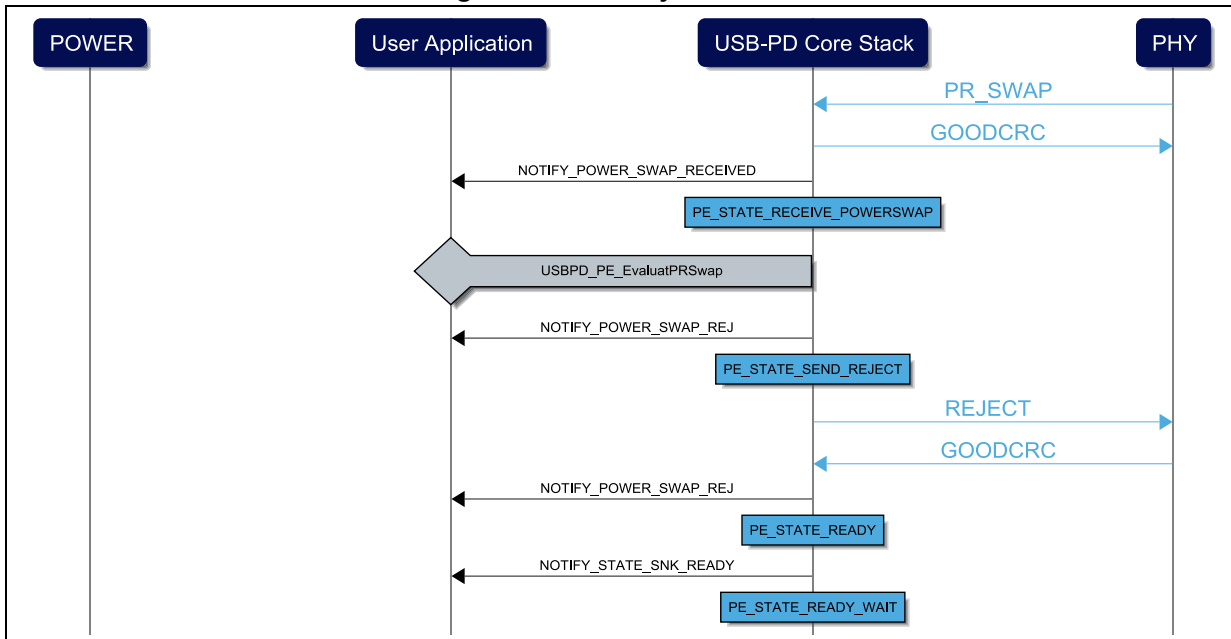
POWER

User Application

USB-PD Core Stack

PHY

PR_SWAP

GOODCRC

NOTIFY_POWER_SWAP_RECEIVED

PE_STATE_RECEIVE_POWERSWAP

USBPD_PE_EvaluatPRSwap

NOTIFY_POWER_SWAP_REJ

PE_STATE_SEND_REJECT

REJECT

GOODCRC

NOTIFY_POWER_SWAP_REJ

PE_STATE_READY

NOTIFY_STATE_SNK_READY

PE_STATE_READY_WAIT